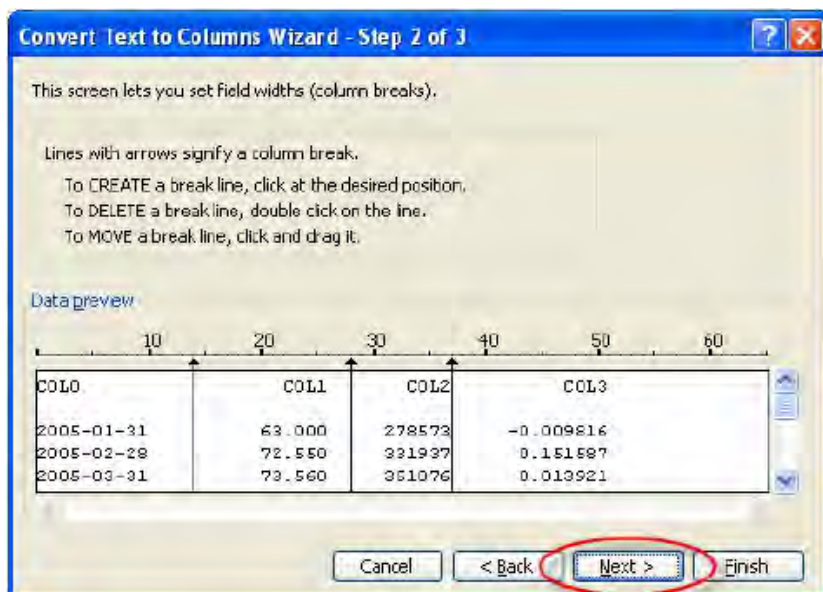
Convert Text to Columns Wizard - Step 2 of 3

This screen lets you set field widths (column breaks).

Lines with arrows signify a column break.
To CREATE a break line, click at the desired position.
To DELETE a break line, double click on the line.
To MOVE a break line, click and drag it.

Data preview

10 20 30 40 50 60

| COL0 | COL1 | COL2 | COL3 |
|---|---|---|---|
| 2005-01-31 | 63.000 | 278573 | -0.009816 |
| 2005-02-28 | 72.550 | 331937 | 0.151587 |
| 2005-03-31 | 73.560 | 351076 | 0.013921 |

Cancel < Back Next > Finish